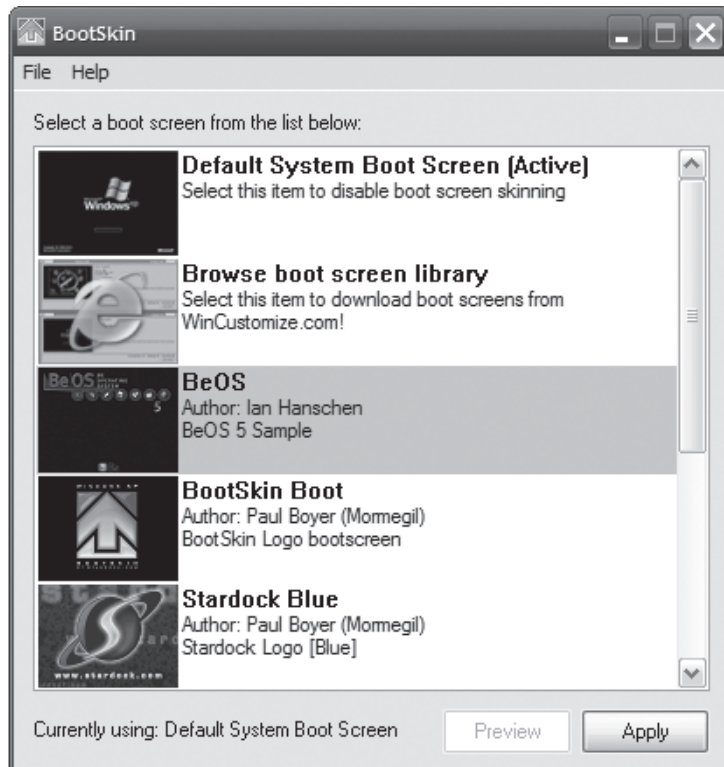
BootSkin

File Help

Select a boot screen from the list below:

Windows xp

Default System Boot Screen (Active)
Select this item to disable boot screen skinning

Browse boot screen library
Select this item to download boot screens from WinCustomize.com!

BeOS

BeOS
Author: Ian Hanschen
BeOS 5 Sample

BootSkin Boot
Author: Paul Boyer (Mormegil)
BootSkin Logo bootscreen

www.stardock.com

Stardock Blue
Author: Paul Boyer (Mormegil)
Stardock Logo [Blue]

Currently using: Default System Boot Screen

Preview

Apply